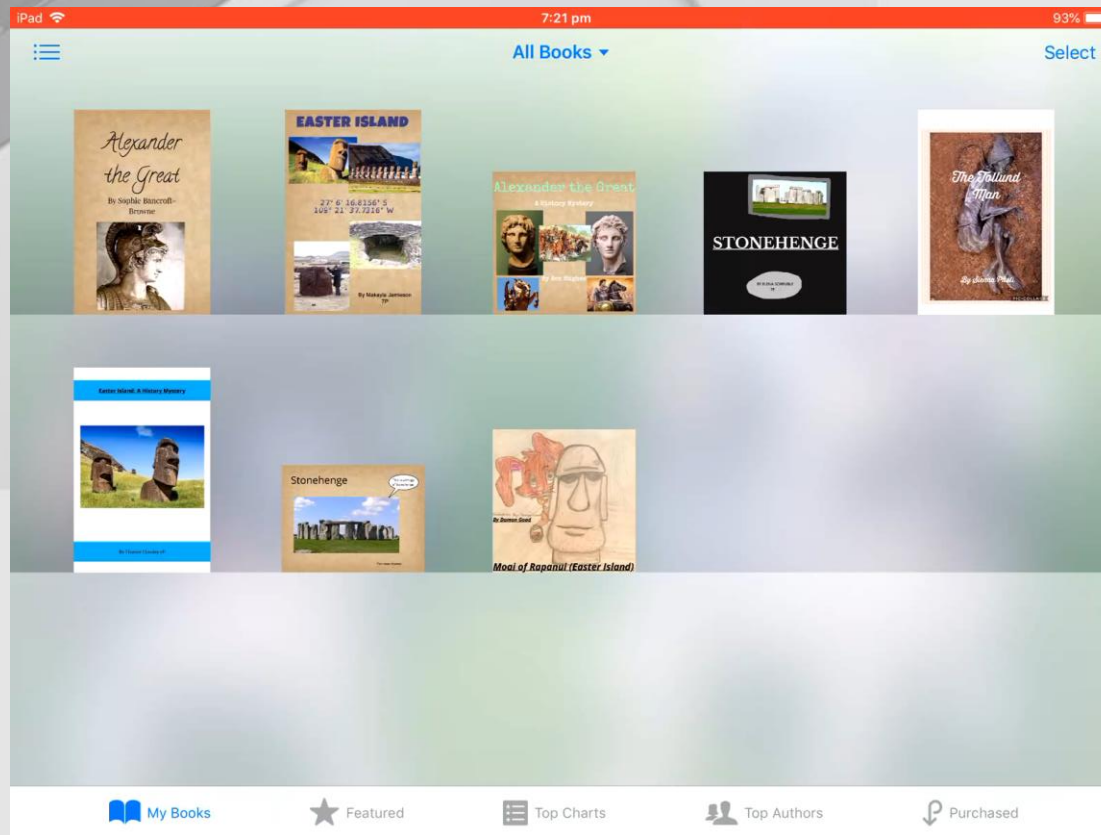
iPad
7:21 pm
93%

All Books ▾
Select

Alexander the Great
By Sophie Bancroft-Browne

EASTER ISLAND
27° 6' 16.8156" S
109° 21' 37.7316" W
By Makayla Jameson
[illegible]

Alexander the Great
A History Mystery
By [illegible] Hughes

STONEHENGE
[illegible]

The Tollund Man
By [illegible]

Easter Island: A History Mystery
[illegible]

Stonehenge
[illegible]

By Damon Good
Moai of Rapanui (Easter Island)

My Books
Featured
Top Charts
Top Authors
Purchased